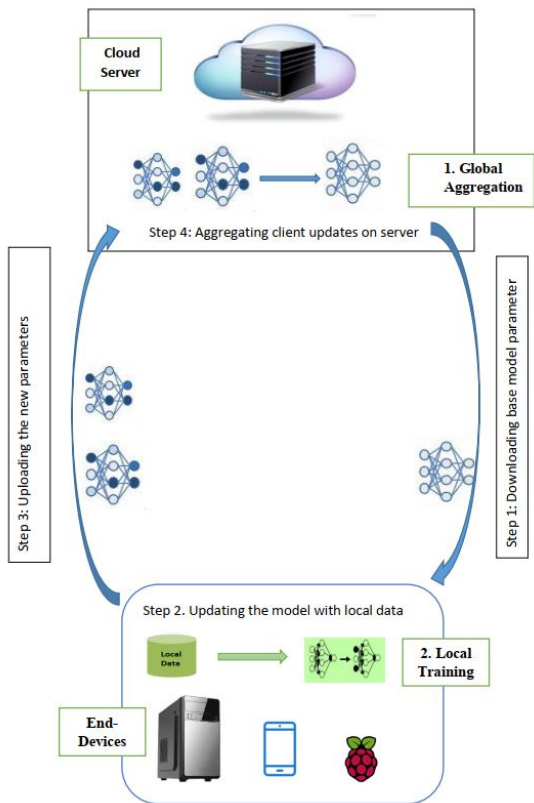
Cloud Server

1. Global Aggregation

Step 4: Aggregating client updates on server

Step 3: Uploading the new parameters

Step 1: Downloading base model parameter

Step 2. Updating the model with local data

Local Data

2. Local Training

End-Devices